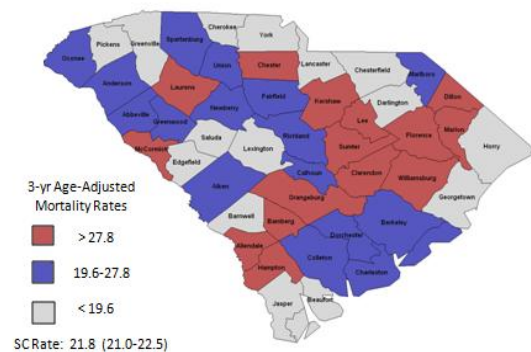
Oconee
Pickens
Greenville
Spartanburg
Cherokee
York
Chester
Lancaster
Chesterfield
Marlboro
Anderson
Union
Laurens
Abbeville
Newberry
Fairfield
Kershaw
Darlington
Dillon
Marion
Greenwood
Lee
Florence
Horry
McCormick
Saluda
Richland
Sumter
Edgefield
Lexington
Calhoun
Clarendon
Williamsburg
Georgetown
Aiken
Orangeburg
Barnwell
Bamberg
Berkeley
Dorchester
Allendale
Colleton
Charleston
Hampton
Jasper
Beaufort

3-yr Age-Adjusted Mortality Rates

> 27.8

19.6-27.8

< 19.6

SC Rate: 21.8 (21.0-22.5)